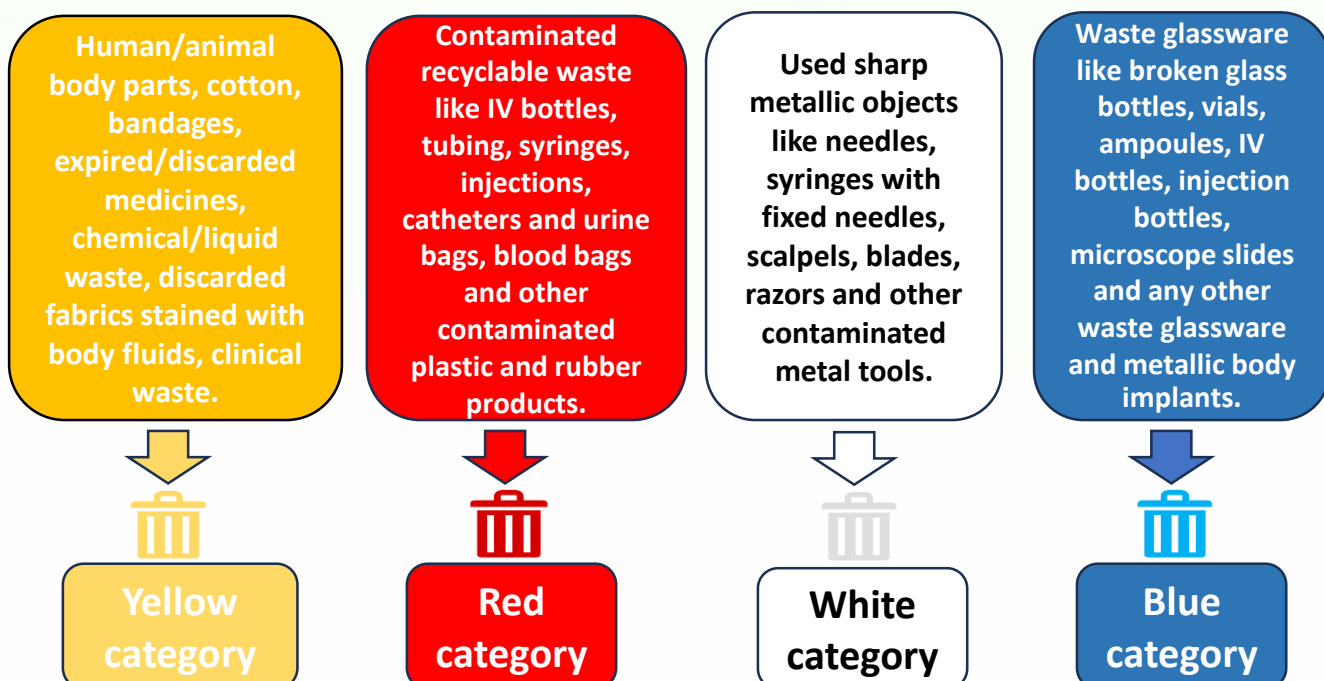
Human/animal body parts, cotton, bandages, expired/discarded medicines, chemical/liquid waste, discarded fabrics stained with body fluids, clinical waste.

Yellow category

Contaminated recyclable waste like IV bottles, tubing, syringes, injections, catheters and urine bags, blood bags and other contaminated plastic and rubber products.

Red category

Used sharp metallic objects like needles, syringes with fixed needles, scalpels, blades, razors and other contaminated metal tools.

White category

Waste glassware like broken glass bottles, vials, ampoules, IV bottles, injection bottles, microscope slides and any other waste glassware and metallic body implants.

Blue category